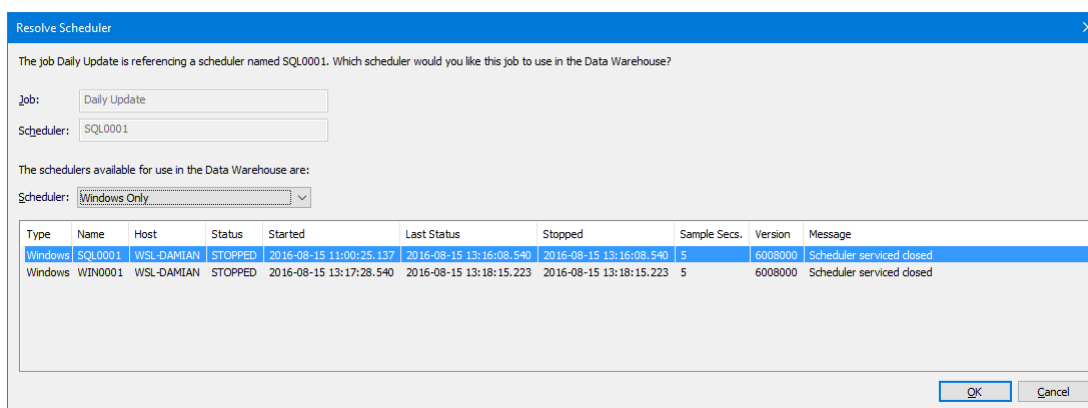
Resolve Scheduler

The job Daily Update is referencing a scheduler named SQL0001. Which scheduler would you like this job to use in the Data Warehouse?

Job: Daily Update

Scheduler: SQL0001

The schedulers available for use in the Data Warehouse are:

Scheduler: Windows Only

| Type | Name | Host | Status | Started | Last Status | Stopped | Sample Secs. | Version | Message |
|---|---|---|---|---|---|---|---|---|---|
| Windows | SQL0001 | WSL-DAMIAN | STOPPED | 2016-08-15 11:00:25.137 | 2016-08-15 13:16:08.540 | 2016-08-15 13:16:08.540 | 5 | 6008000 | Scheduler serviced closed |
| Windows | WIN0001 | WSL-DAMIAN | STOPPED | 2016-08-15 13:17:28.540 | 2016-08-15 13:18:15.223 | 2016-08-15 13:18:15.223 | 5 | 6008000 | Scheduler serviced closed |

OK Cancel